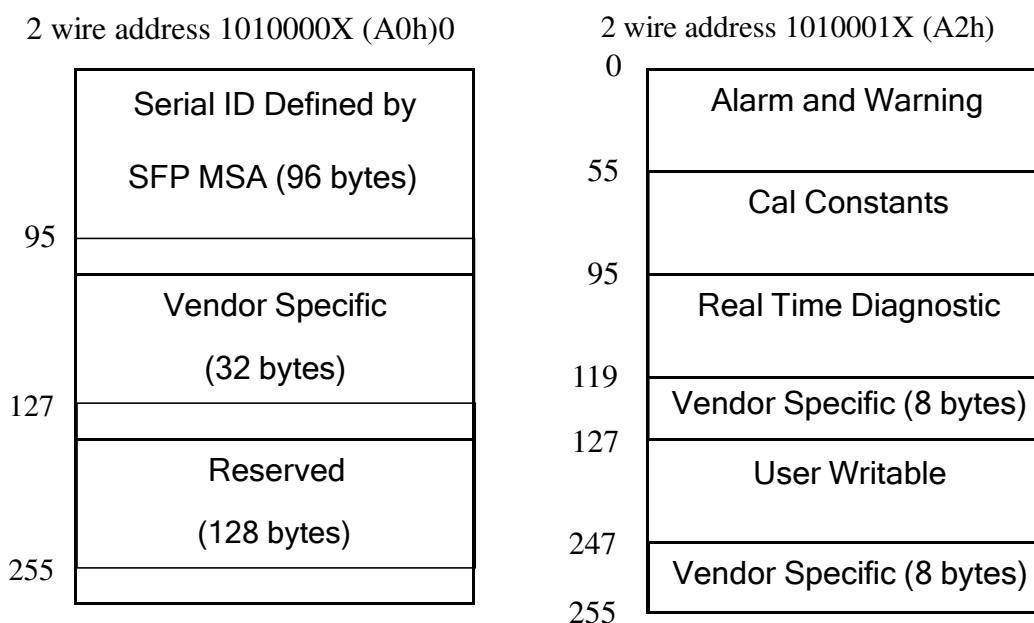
2 wire address 1010000X (A0h)0

Serial ID Defined by

SFP MSA (96 bytes)

95

Vendor Specific

(32 bytes)

127

Reserved

(128 bytes)

255

2 wire address 1010001X (A2h)

0

Alarm and Warning

55

Cal Constants

95

Real Time Diagnostic

119

Vendor Specific (8 bytes)

127

User Writable

247

Vendor Specific (8 bytes)

255